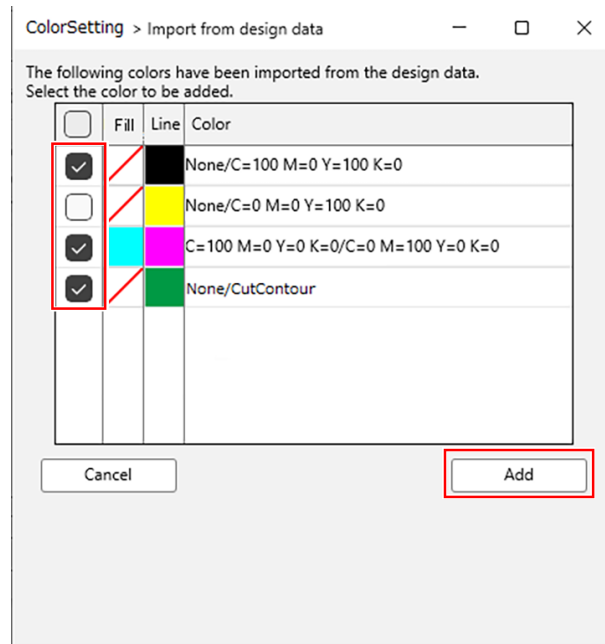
ColorSetting > Import from design data

The following colors have been imported from the design data.
Select the color to be added.

| | Fill | Line | Color |
|---|---|---|---|
| | | | None/C=100 M=0 Y=100 K=0 |
| | | | None/C=0 M=0 Y=100 K=0 |
| | | | C=100 M=0 Y=0 K=0/C=0 M=100 Y=0 K=0 |
| | | | None/CutContour |

Cancel

Add